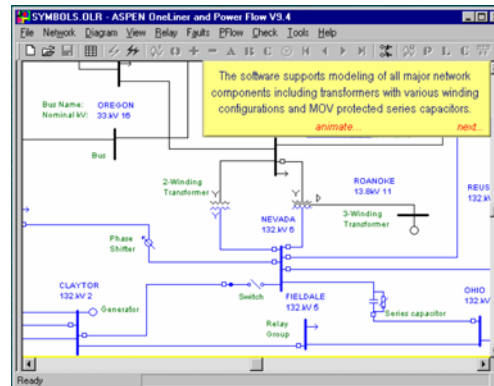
SYMBOLS.OLR - ASPEN OneLiner and Power Flow V9.4

File Network Diagram View Relay Faults PFlow Check Tools Help

The software supports modeling of all major network components including transformers with various winding configurations and MOV protected series capacitors.

animate... next...

Bus Name: OREGON
Nominal kV: 33.kV 16

Bus

2-Winding Transformer

ROANOKE
13.8kV 11

REUS
132.kV

NEVADA
132.kV 6

3-Winding Transformer

Phase Shifter

CLAYTOR
132.kV 2

Generator

Switch

FIELDALE
132.kV 5

OHIO
132.kV

Series capacitor

Relay Group

Ready